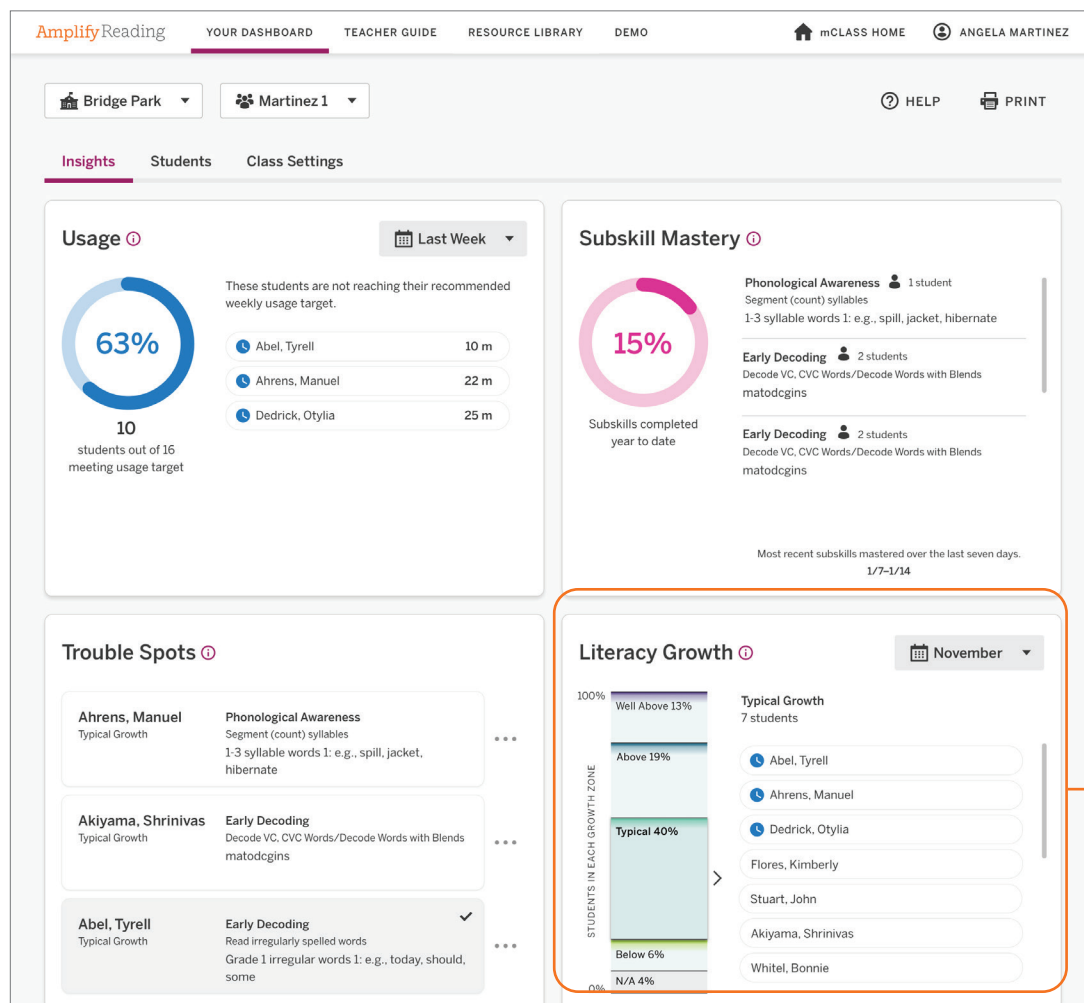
Amplify Reading YOUR DASHBOARD TEACHER GUIDE RESOURCE LIBRARY DEMO mCLASS HOME ANGELA MARTINEZ

Bridge Park Martinez 1 HELP PRINT

Insights Students Class Settings

Usage

Last Week

63%

10
students out of 16 meeting usage target

These students are not reaching their recommended weekly usage target.

Abel, Tyrell 10 m
Ahrens, Manuel 22 m
Dedrick, Otylia 25 m

Subskill Mastery

15%

Subskills completed year to date

Phonological Awareness 1 student
Segment (count) syllables
1-3 syllable words 1: e.g., spill, jacket, hibernate

Early Decoding 2 students
Decode VC, CVC Words/Decode Words with Blends
matodcgins

Early Decoding 2 students
Decode VC, CVC Words/Decode Words with Blends
matodcgins

Most recent subskills mastered over the last seven days.
1/7–1/14

Trouble Spots

Ahrens, Manuel
Typical Growth
Phonological Awareness
Segment (count) syllables
1-3 syllable words 1: e.g., spill, jacket, hibernate

Akiyama, Shrinivas
Typical Growth
Early Decoding
Decode VC, CVC Words/Decode Words with Blends
matodcgins

Abel, Tyrell
Typical Growth
Early Decoding
Read irregularly spelled words
Grade 1 irregular words 1: e.g., today, should, some

Literacy Growth

November

100%
Well Above 13%
Above 19%
Typical 40%
Below 6%
N/A 4%
0%
STUDENTS IN EACH GROWTH ZONE

Typical Growth
7 students

Abel, Tyrell
Ahrens, Manuel
Dedrick, Otylia
Flores, Kimberly
Stuart, John
Akiyama, Shrinivas
Whitel, Bonnie